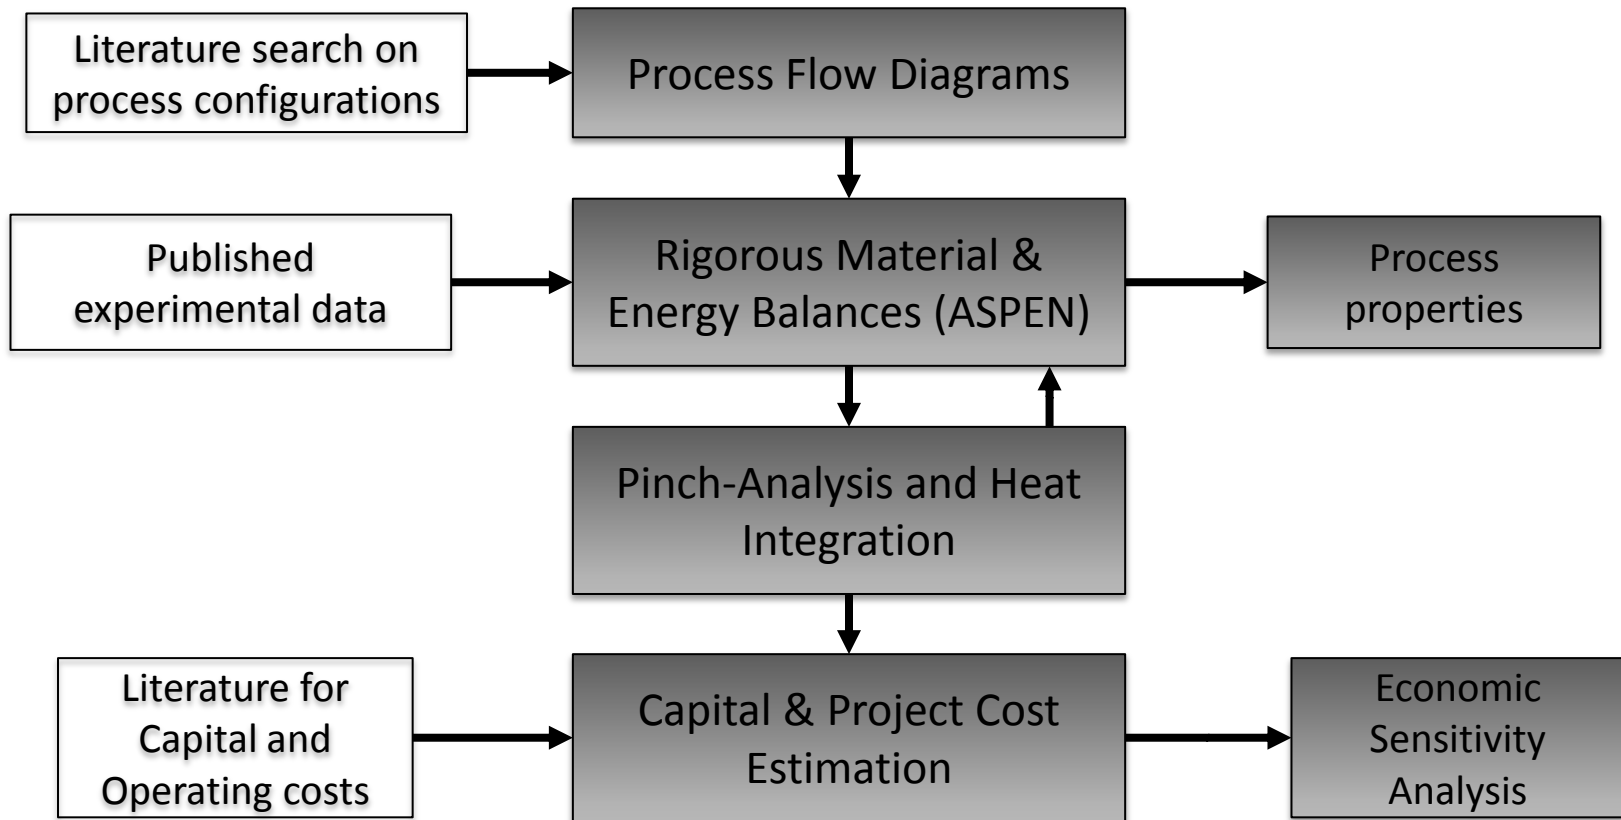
Literature search on process configurations

Process Flow Diagrams

Published experimental data

Rigorous Material & Energy Balances (ASPEN)

Process properties

Pinch-Analysis and Heat Integration

Literature for Capital and Operating costs

Capital & Project Cost Estimation

Economic Sensitivity Analysis